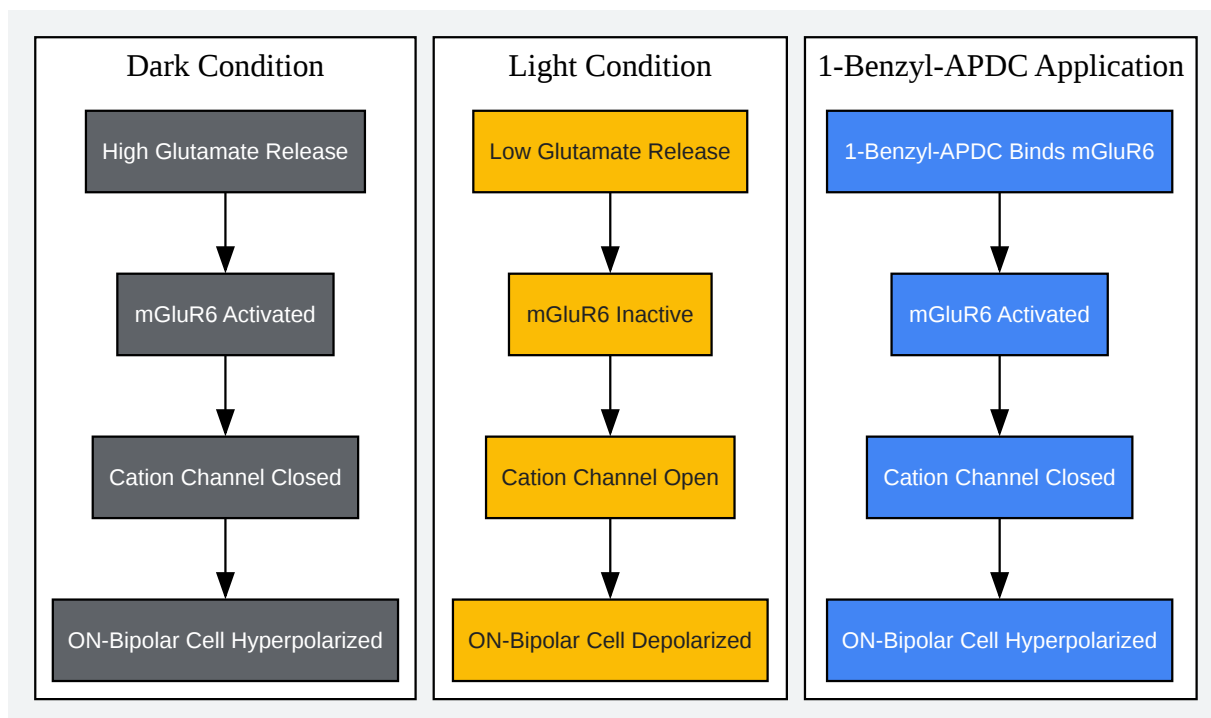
Dark Condition

High Glutamate Release

mGluR6 Activated

Cation Channel Closed

ON-Bipolar Cell Hyperpolarized

Light Condition

Low Glutamate Release

mGluR6 Inactive

Cation Channel Open

ON-Bipolar Cell Depolarized

1-Benzyl-APDC Application

1-Benzyl-APDC Binds mGluR6

mGluR6 Activated

Cation Channel Closed

ON-Bipolar Cell Hyperpolarized